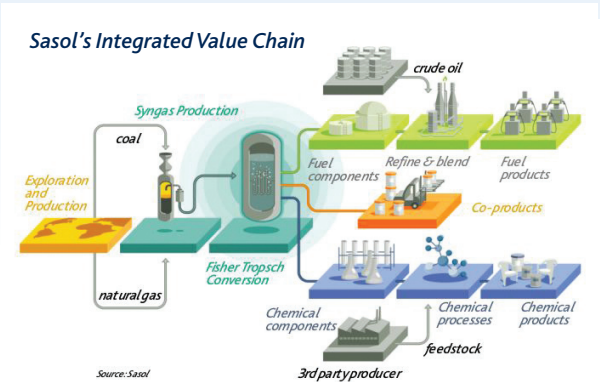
Sasol's Integrated Value Chain

crude oil

Syngas Production

coal

Fuel components

Refine & blend

Fuel products

Exploration and Production

Co-products

Fisher Tropsch Conversion

natural gas

Chemical components

Chemical processes

Chemical products

feedstock

Source: Sasol

3rd party producer